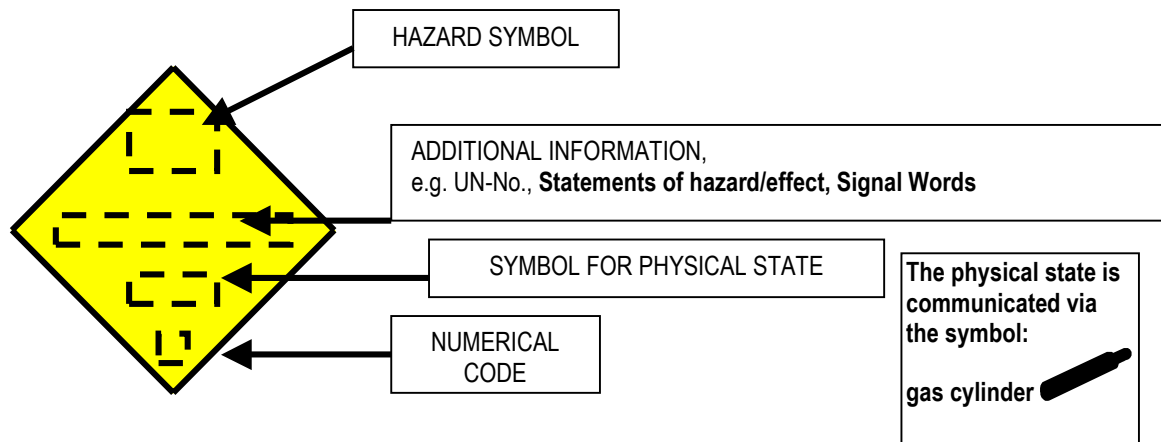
HAZARD SYMBOL

ADDITIONAL INFORMATION,
e.g. UN-No., **Statements of hazard/effect, Signal Words**

SYMBOL FOR PHYSICAL STATE

NUMERICAL CODE

**The physical state is communicated via the symbol:**

**gas cylinder**